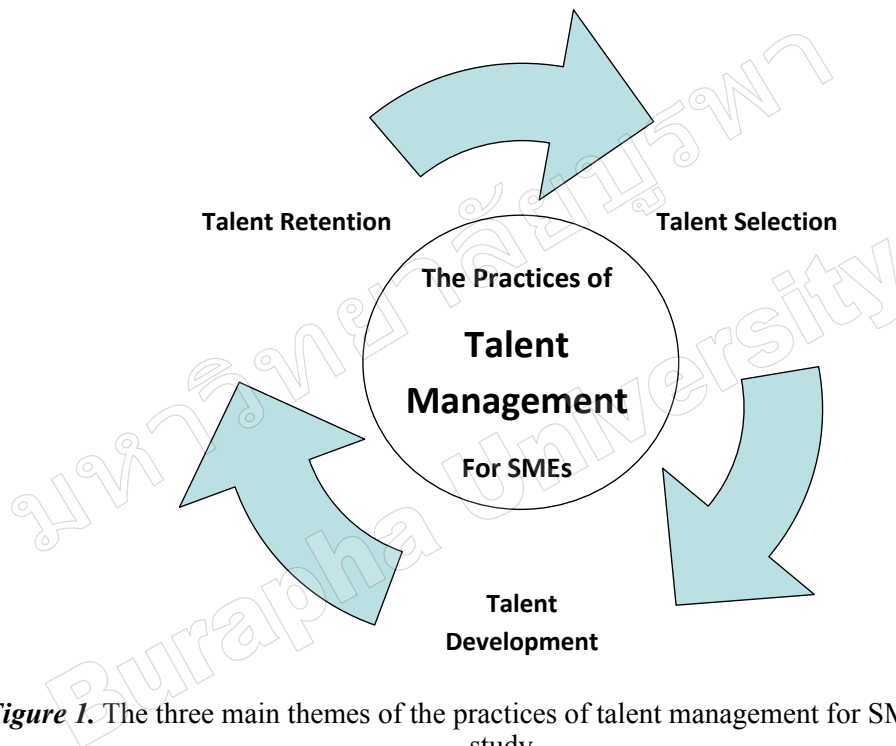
Talent Retention

Talent Selection

The Practices of

Talent

Management

For SMEs

Talent Development

มหาวิทยาลัยบูรพา

Burapha University

*Figure 1.* The three main themes of the practices of talent management for SM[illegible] study